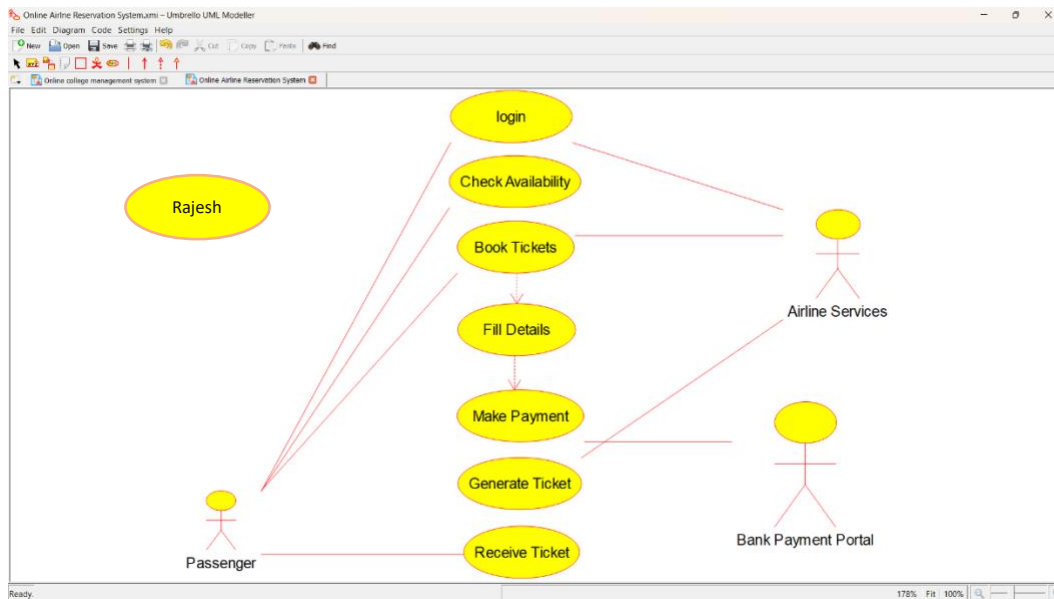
Online Airline Reservation System.xmi – Umbrello UML Modeller

File Edit Diagram Code Settings Help

New Open Save Cut Copy Paste Find

Online college management system Online Airline Reservation System

login

Check Availability

Rajesh

Book Tickets

Airline Services

Fill Details

Make Payment

Generate Ticket

Bank Payment Portal

Passenger

Receive Ticket

Ready.

178% Fit 100%